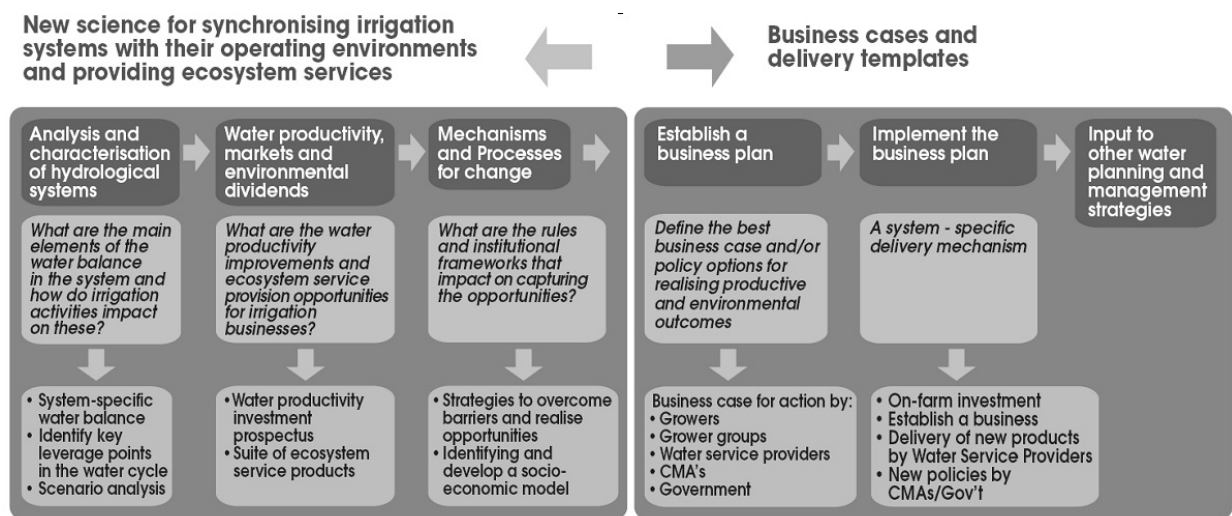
New science for synchronising irrigation systems with their operating environments and providing ecosystem services

Business cases and delivery templates

Analysis and characterisation of hydrological systems

Water productivity, markets and environmental dividends

Mechanisms and Processes for change

Establish a business plan

Implement the business plan

Input to other water planning and management strategies

What are the main elements of the water balance in the system and how do irrigation activities impact on these?

What are the water productivity improvements and ecosystem service provision opportunities for irrigation businesses?

What are the rules and institutional frameworks that impact on capturing the opportunities?

Define the best business case and/or policy options for realising productive and environmental outcomes

A system - specific delivery mechanism

• System-specific water balance
• Identify key leverage points in the water cycle
• Scenario analysis

• Water productivity investment prospectus
• Suite of ecosystem service products

• Strategies to overcome barriers and realise opportunities
• Identifying and develop a socio-economic model

Business case for action by:
• Growers
• Grower groups
• Water service providers
• CMA's
• Government

• On-farm investment
• Establish a business
• Delivery of new products by Water Service Providers
• New policies by CMAs/Gov't